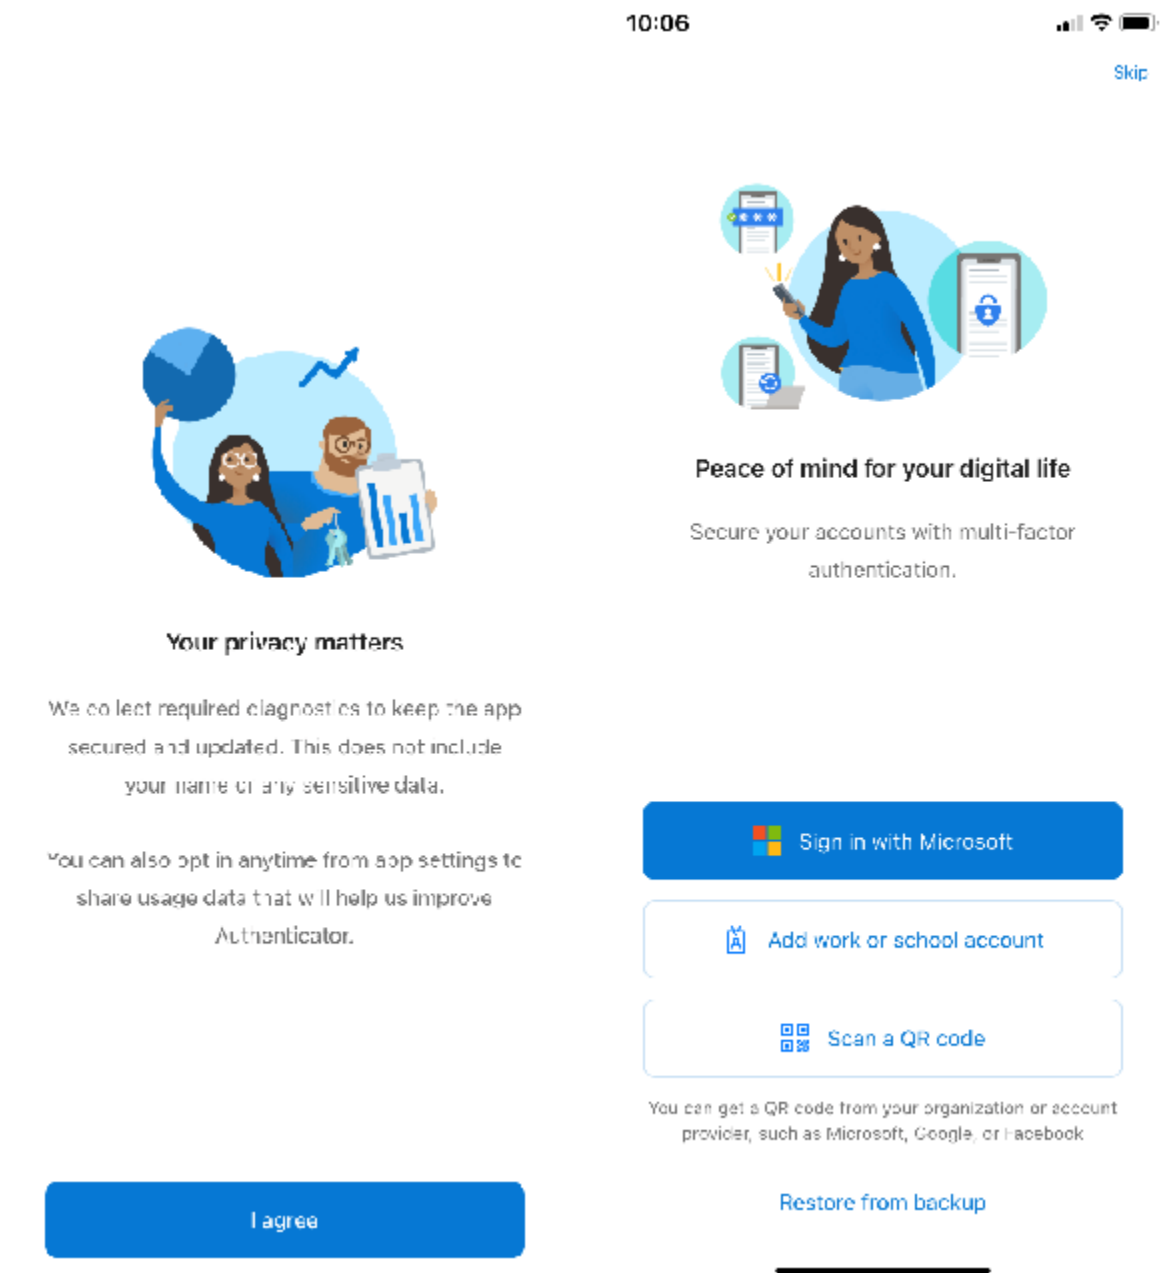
Your privacy matters

We collect required diagnostics to keep the app secured and updated. This does not include your name or any sensitive data.

You can also opt in anytime from app settings to share usage data that will help us improve Authenticator.

I agree

10:06

Skip

Peace of mind for your digital life

Secure your accounts with multi-factor authentication.

Sign in with Microsoft

Add work or school account

Scan a QR code

You can get a QR code from your organization or account provider, such as Microsoft, Google, or Facebook

Restore from backup